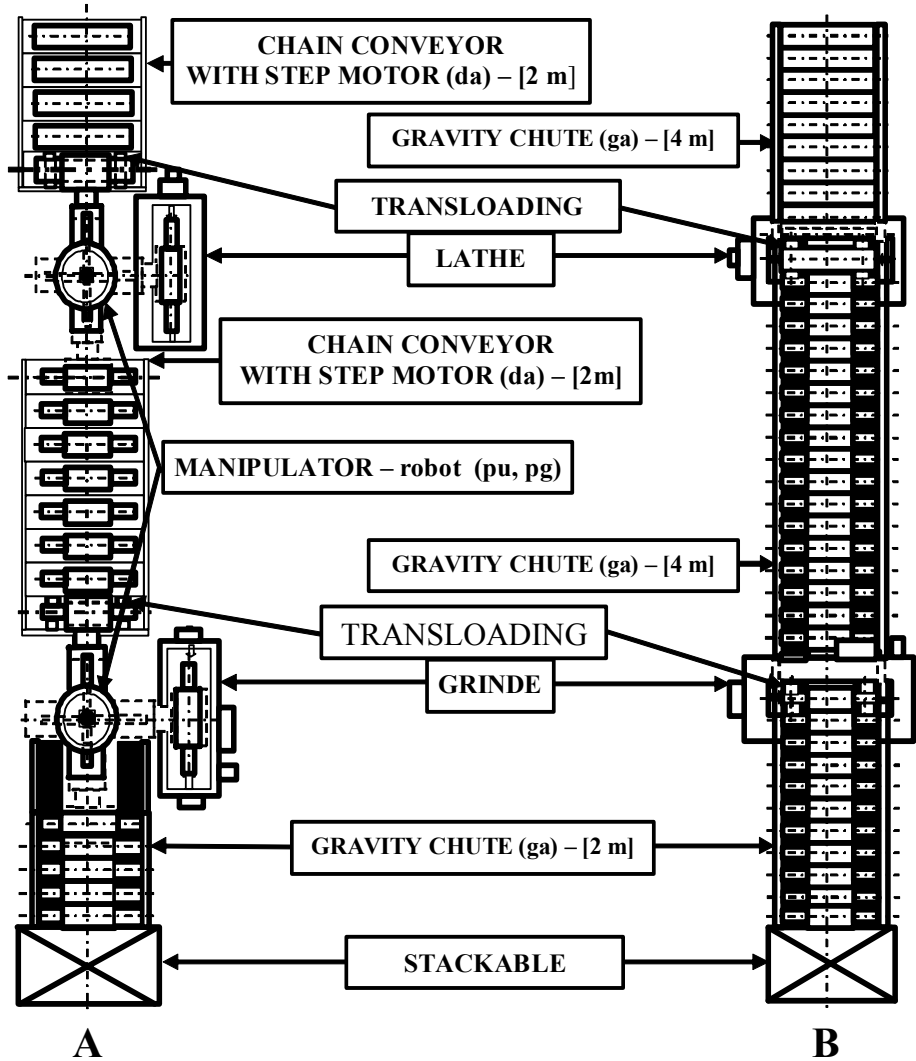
CHAIN CONVEYOR WITH STEP MOTOR (da) – [2 m]

GRAVITY CHUTE (ga) – [4 m]

TRANSLOADING

LATHE

CHAIN CONVEYOR WITH STEP MOTOR (da) – [2m]

MANIPULATOR – robot (pu, pg)

GRAVITY CHUTE (ga) – [4 m]

TRANSLOADING

GRINDE

GRAVITY CHUTE (ga) – [2 m]

STACKABLE

A

B